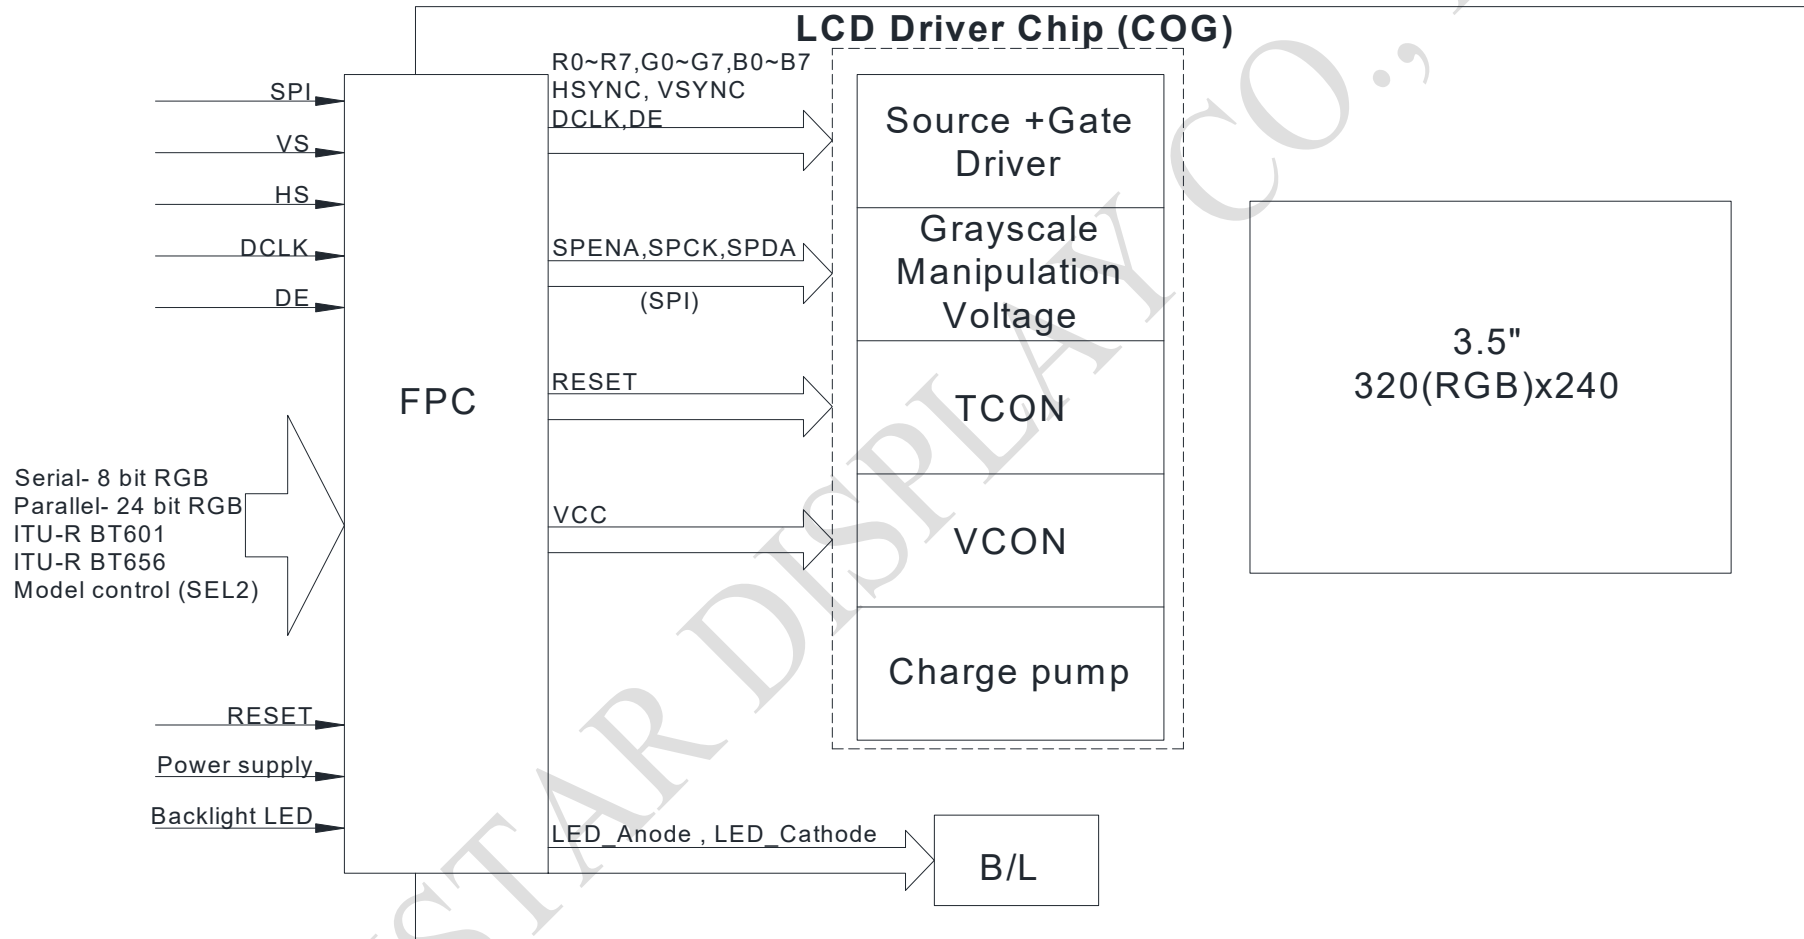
LCD Driver Chip (COG)

SPI
VS
HS
DCLK
DE

Serial- 8 bit RGB
Parallel- 24 bit RGB
ITU-R BT601
ITU-R BT656
Model control (SEL2)

RESET
Power supply
Backlight LED

FPC

R0~R7,G0~G7,B0~B7
HSYNC, VSYNC
DCLK,DE

SPENA,SPCK,SPDA
(SPI)

RESET

VCC

LED_Anode , LED_Cathode

Source +Gate Driver

Grayscale Manipulation Voltage

TCON

VCON

Charge pump

B/L

3.5"
320(RGB)x240

STAR DISPLAY CO.,